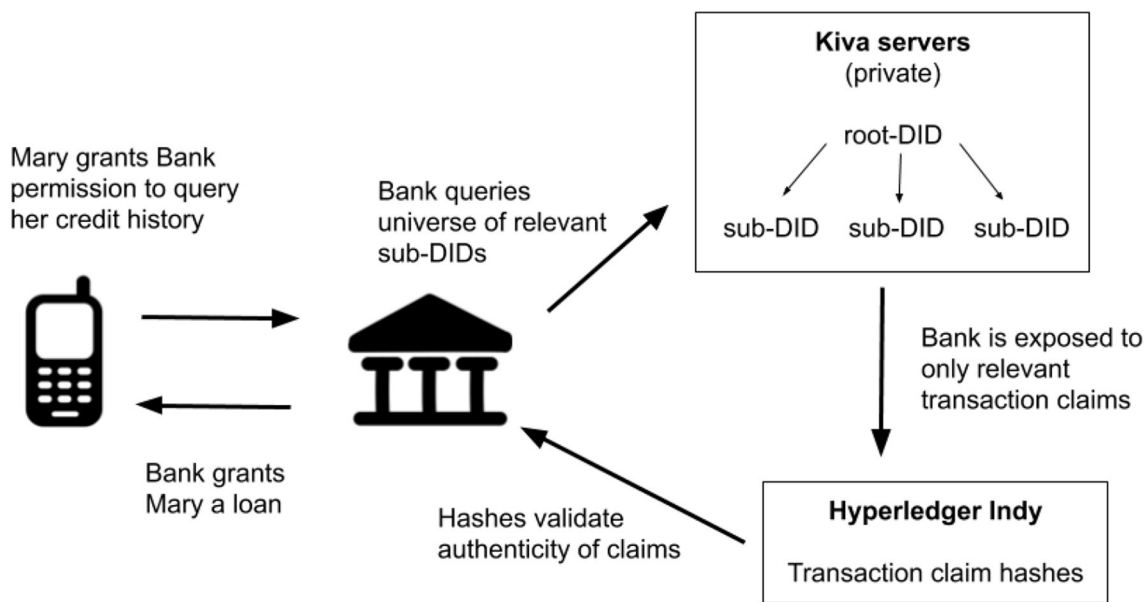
Kiva servers
(private)

root-DID

sub-DID sub-DID sub-DID

Mary grants Bank permission to query her credit history

Bank queries universe of relevant sub-DIDs

Bank is exposed to only relevant transaction claims

Bank grants Mary a loan

Hashes validate authenticity of claims

Hyperledger Indy

Transaction claim hashes